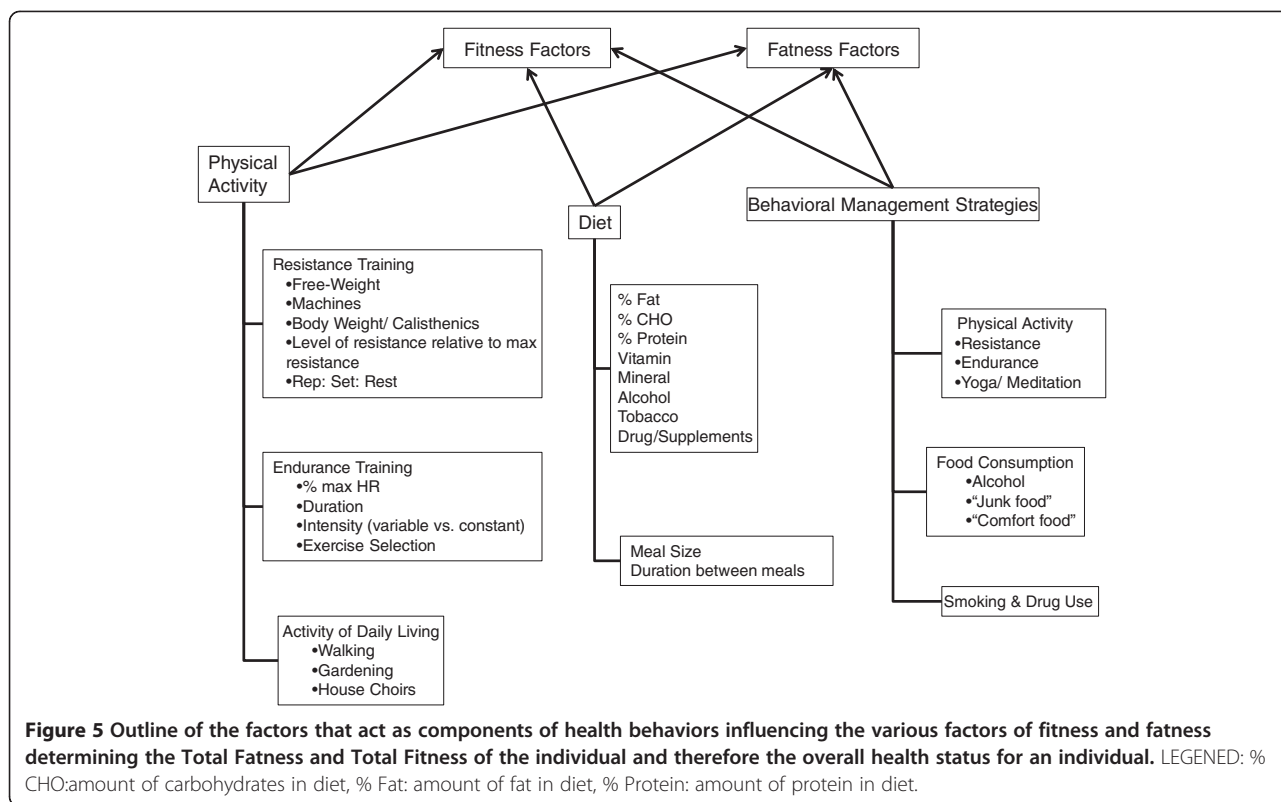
Fitness Factors

Fatness Factors

Physical Activity

Diet

Behavioral Management Strategies

Resistance Training
•Free-Weight
•Machines
•Body Weight/ Calisthenics
•Level of resistance relative to max resistance
•Rep: Set: Rest

Endurance Training
•% max HR
•Duration
•Intensity (variable vs. constant)
•Exercise Selection

Activity of Daily Living
•Walking
•Gardening
•House Choirs

% Fat
% CHO
% Protein
Vitamin
Mineral
Alcohol
Tobacco
Drug/Supplements

Meal Size
Duration between meals

Physical Activity
•Resistance
•Endurance
•Yoga/ Meditation

Food Consumption
•Alcohol
•"Junk food"
•"Comfort food"

Smoking & Drug Use

**Figure 5 Outline of the factors that act as components of health behaviors influencing the various factors of fitness and fatness determining the Total Fatness and Total Fitness of the individual and therefore the overall health status for an individual.** LEGENED: % CHO:amount of carbohydrates in diet, % Fat: amount of fat in diet, % Protein: amount of protein in diet.